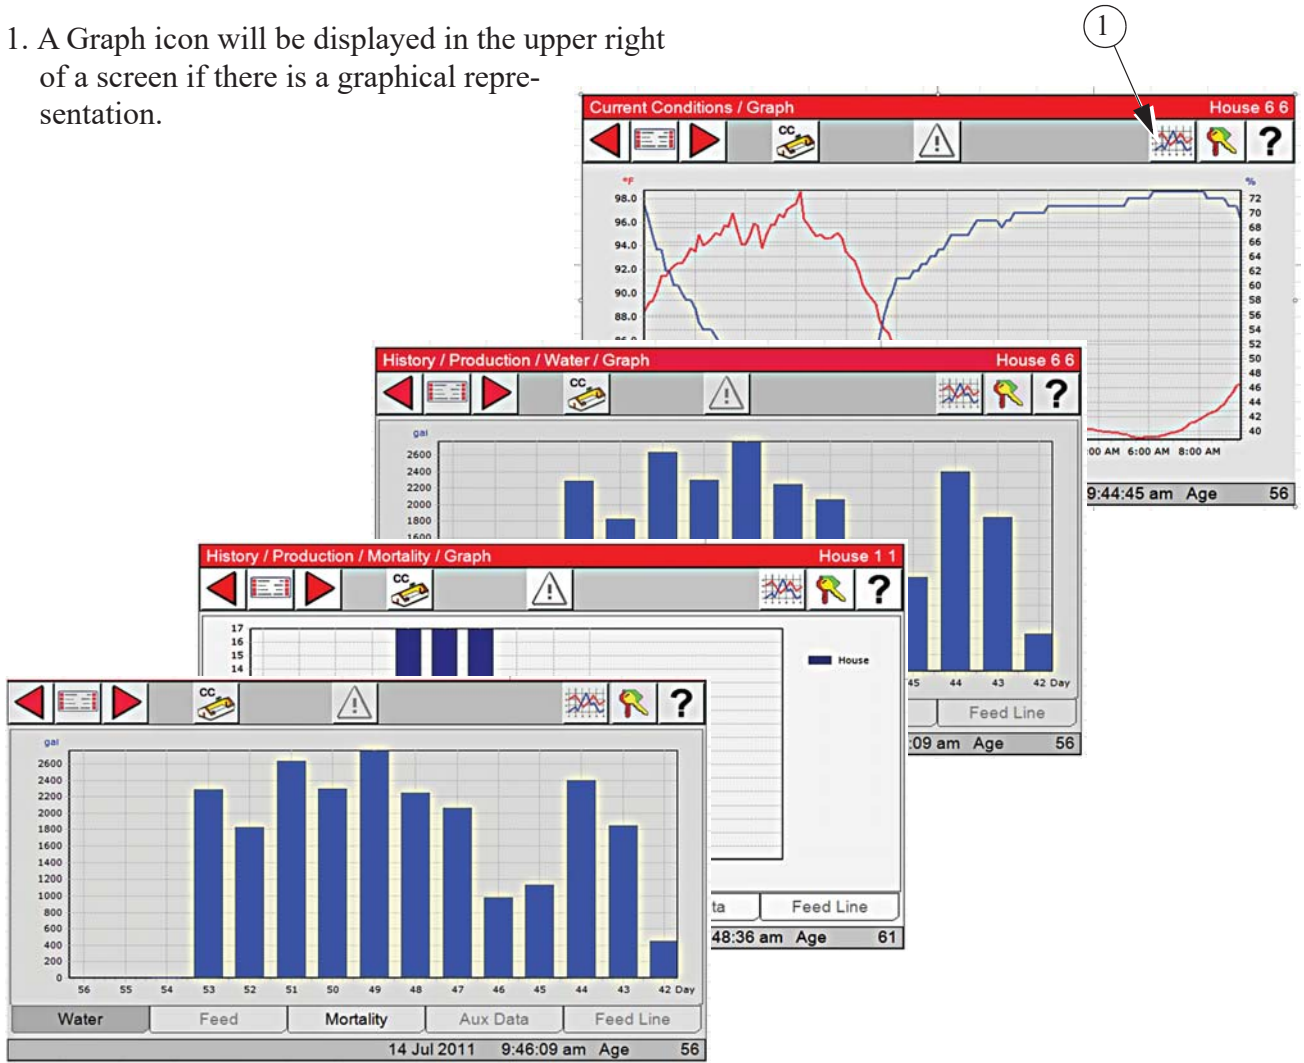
1. A Graph icon will be displayed in the upper right of a screen if there is a graphical representation.

1

Current Conditions / Graph House 6 6

CC

°F
98.0
96.0
94.0
92.0
90.0
88.0

%
72
70
68
66
64
62
60
58
56
54
52
50
48
46
44
42
40

00 AM 6:00 AM 8:00 AM

9:44:45 am Age 56

History / Production / Water / Graph House 6 6

CC

gal
2600
2400
2200
2000
1800
1600

45 44 43 42 Day

Feed Line

:09 am Age 56

History / Production / Mortality / Graph House 1 1

CC

17
16
15
14

House

ta Feed Line

48:36 am Age 61

CC

gal
2600
2400
2200
2000
1800
1600
1400
1200
1000
800
600
400
200
0

56 55 54 53 52 51 50 49 48 47 46 45 44 43 42 Day

| Water | Feed | Mortality | Aux Data | Feed Line |
|---|---|---|---|---|

14 Jul 2011 9:46:09 am Age 56